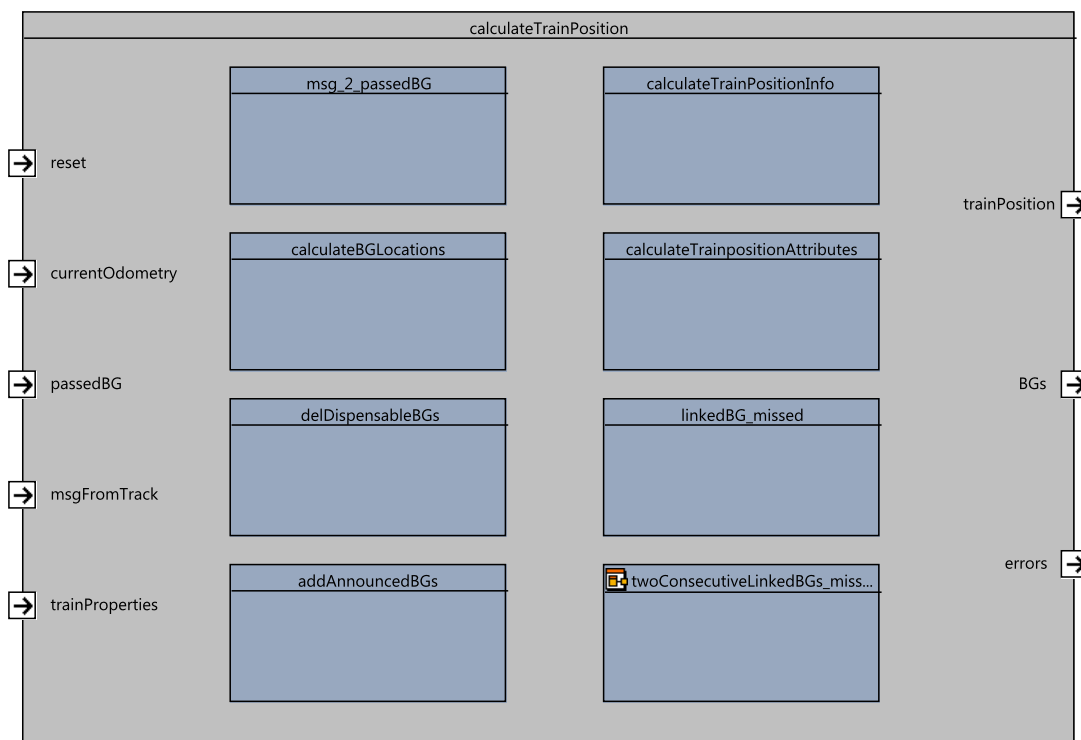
calculateTrainPosition

reset

currentOdometry

passedBG

msgFromTrack

trainProperties

msg_2_passedBG

calculateBGLocations

delDispensableBGs

addAnnouncedBGs

calculateTrainPositionInfo

calculateTrainpositionAttributes

linkedBG_missed

twoConsecutiveLinkedBGs_miss...

trainPosition

BGs

errors